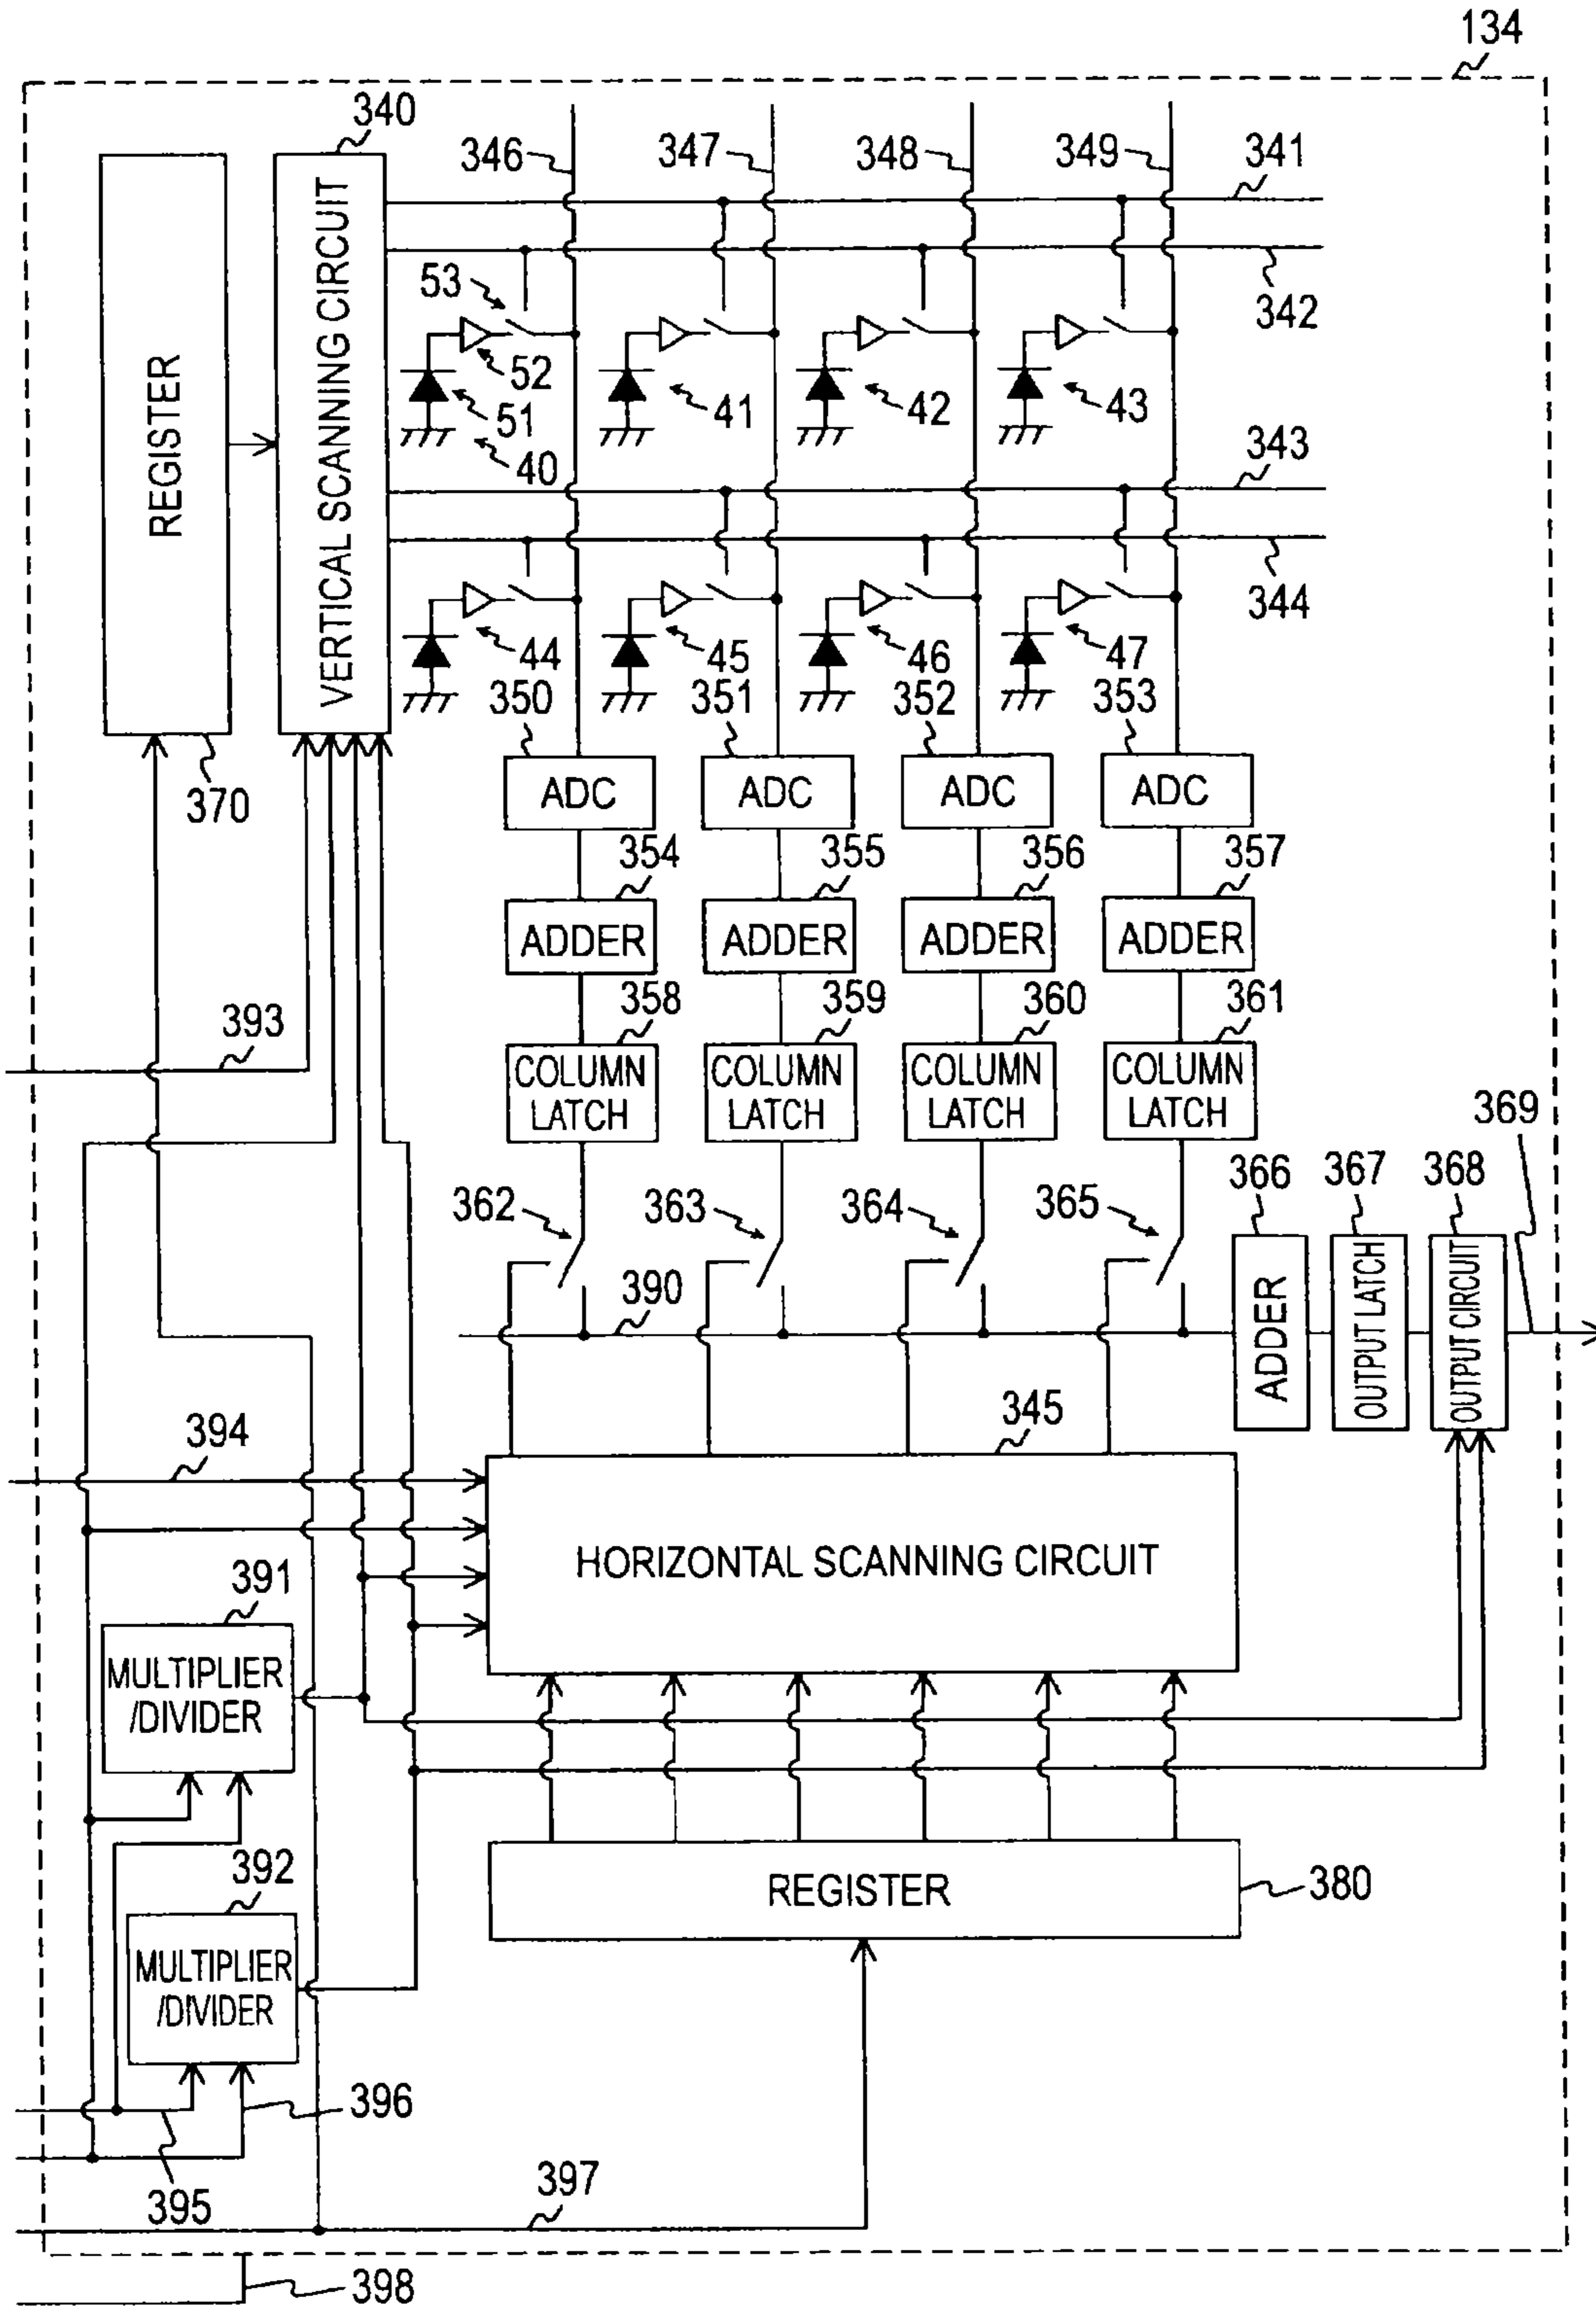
134
340
REGISTER
VERTICAL SCANNING CIRCUIT
346
347
348
349
341
342
53
52
51
40
41
42
43
343
344
44
45
46
47
350
351
352
353
370
ADC
ADC
ADC
ADC
354
355
356
357
ADDER
ADDER
ADDER
ADDER
358
359
360
361
393
COLUMN LATCH
COLUMN LATCH
COLUMN LATCH
COLUMN LATCH
369
366
367
368
362
363
364
365
390
ADDER
OUTPUT LATCH
OUTPUT CIRCUIT
345
394
HORIZONTAL SCANNING CIRCUIT
391
MULTIPLIER /DIVIDER
392
REGISTER
380
MULTIPLIER /DIVIDER
396
395
397
398